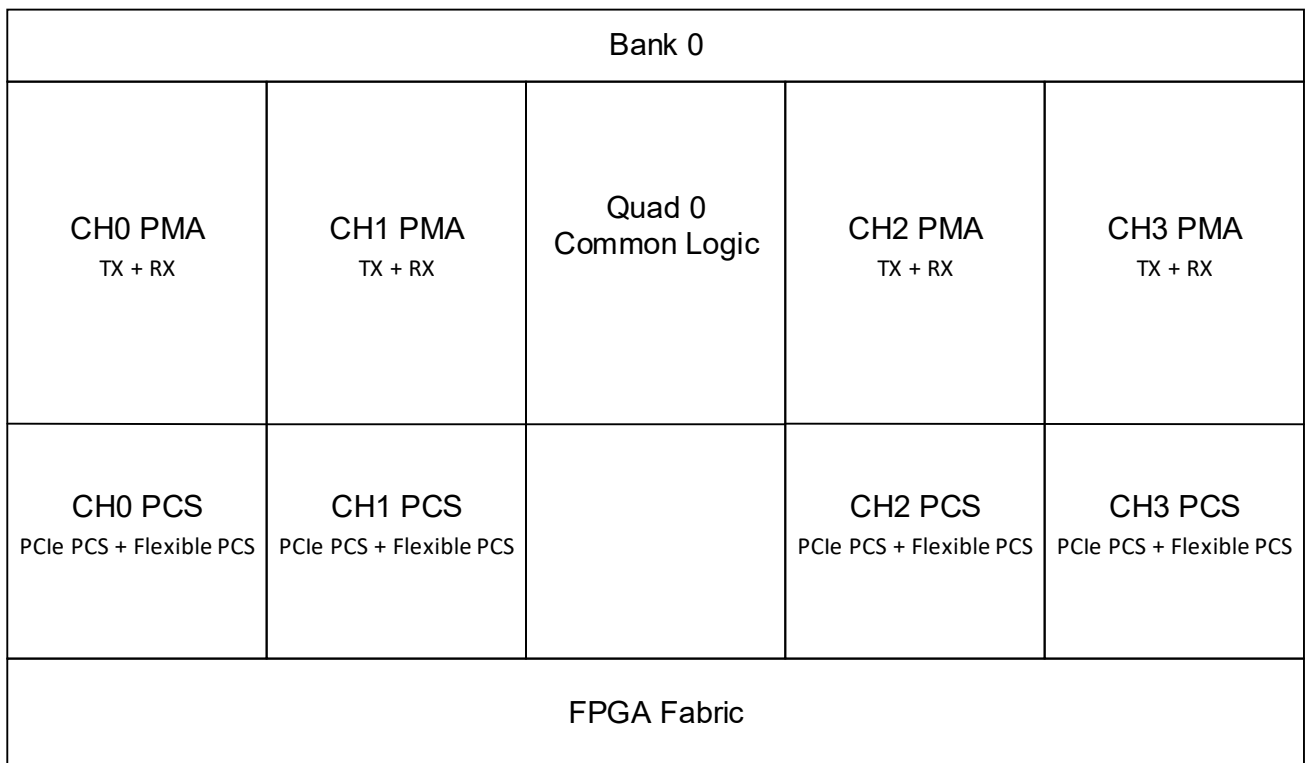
Bank 0

CH0 PMA
TX + RX

CH1 PMA
TX + RX

Quad 0
Common Logic

CH2 PMA
TX + RX

CH3 PMA
TX + RX

CH0 PCS
PCIe PCS + Flexible PCS

CH1 PCS
PCIe PCS + Flexible PCS

CH2 PCS
PCIe PCS + Flexible PCS

CH3 PCS
PCIe PCS + Flexible PCS

FPGA Fabric